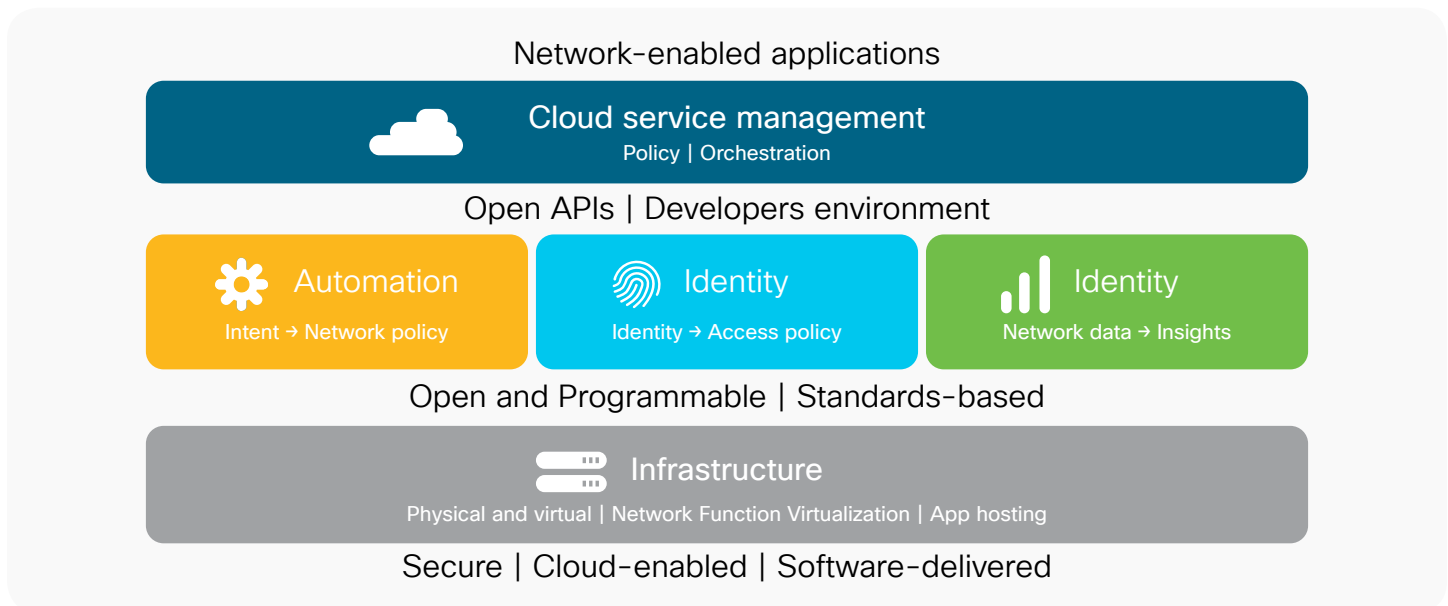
Network-enabled applications

Cloud service management

Policy | Orchestration

Open APIs | Developers environment

Automation

Intent → Network policy

Identity

Identity → Access policy

Identity

Network data → Insights

Open and Programmable | Standards-based

Infrastructure

Physical and virtual | Network Function Virtualization | App hosting

Secure | Cloud-enabled | Software-delivered